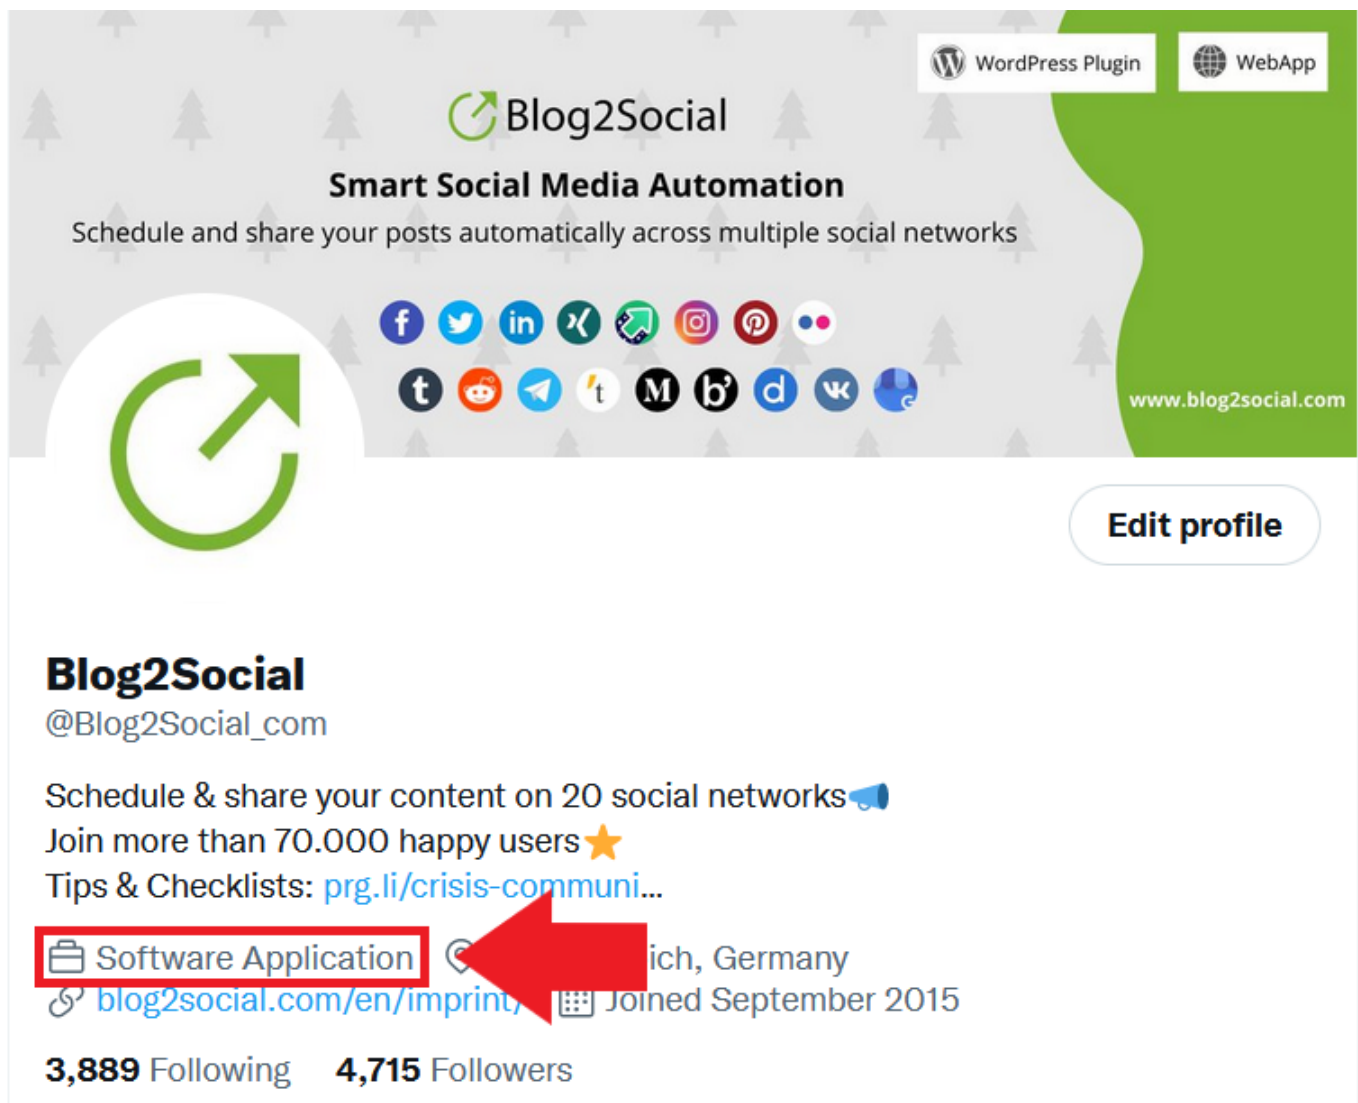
WordPress Plugin

WebApp

Blog2Social

Smart Social Media Automation

Schedule and share your posts automatically across multiple social networks

www.blog2social.com

Edit profile

Blog2Social

@Blog2Social_com

Schedule & share your content on 20 social networks📣
Join more than 70.000 happy users⭐
Tips & Checklists: prg.li/crisis-communi...

Software Application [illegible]ich, Germany
blog2social.com/en/imprint/ Joined September 2015

3,889 Following 4,715 Followers